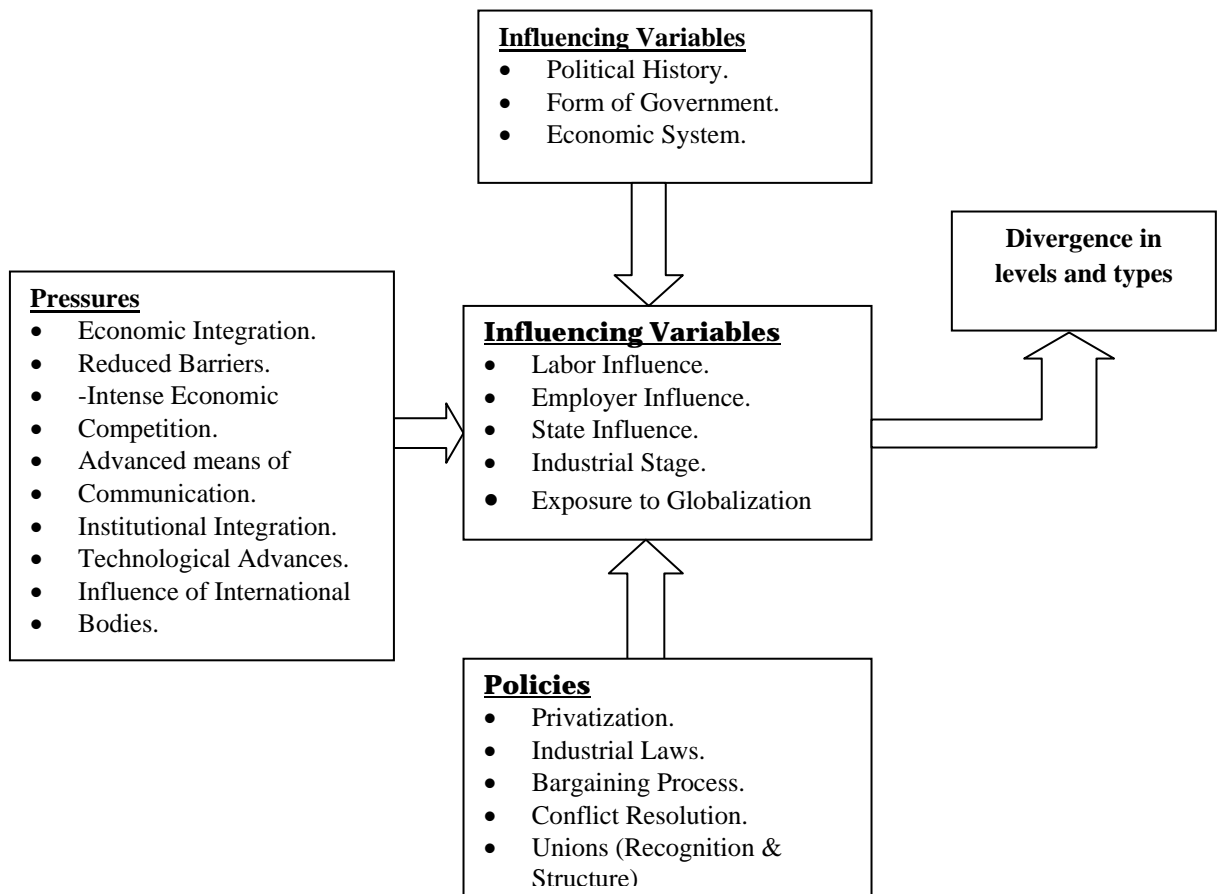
**Influencing Variables**
- Political History.
- Form of Government.
- Economic System.

**Divergence in levels and types**

**Pressures**
- Economic Integration.
- Reduced Barriers.
- -Intense Economic
- Competition.
- Advanced means of
- Communication.
- Institutional Integration.
- Technological Advances.
- Influence of International
- Bodies.

**Influencing Variables**
- Labor Influence.
- Employer Influence.
- State Influence.
- Industrial Stage.
- Exposure to Globalization

**Policies**
- Privatization.
- Industrial Laws.
- Bargaining Process.
- Conflict Resolution.
- Unions (Recognition & Structure)